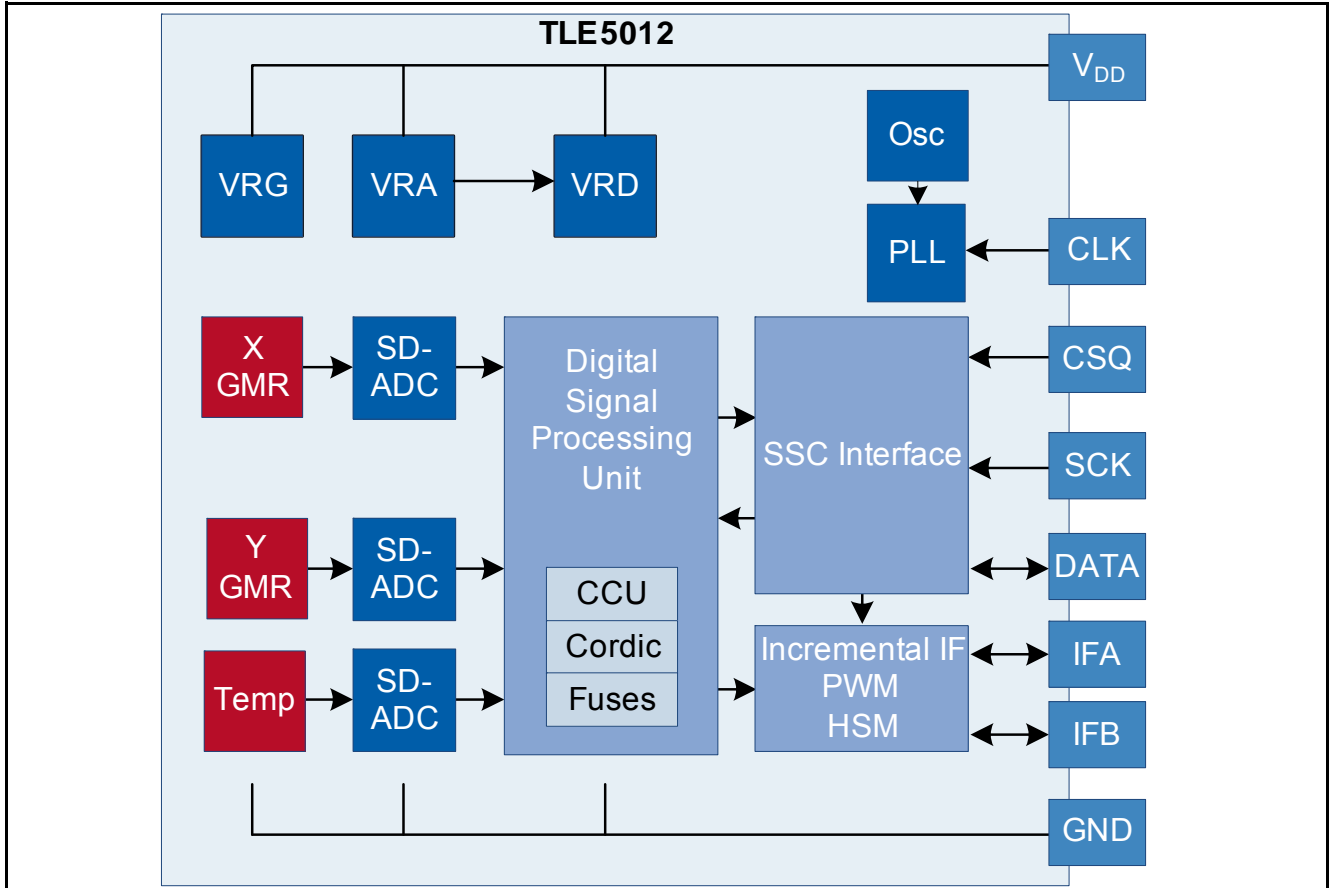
TLE5012

$V_{DD}$

VRG

VRA

VRD

Osc

PLL

CLK

X GMR

SD-ADC

Digital Signal Processing Unit

SSC Interface

CSQ

SCK

Y GMR

SD-ADC

DATA

CCU

Cordic

Fuses

Incremental IF PWM HSM

IFA

Temp

SD-ADC

IFB

GND